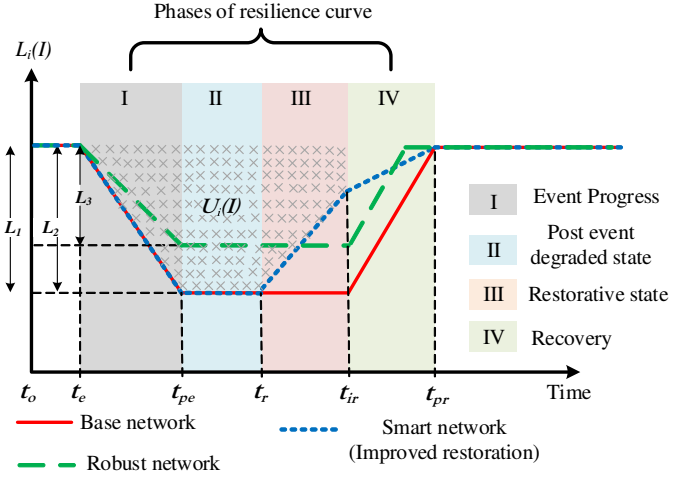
Phases of resilience curve

$L_i(I)$

I

II

III

IV

$L_3$

$L_1$

$L_2$

$U_i(I)$

I Event Progress

II Post event degraded state

III Restorative state

IV Recovery

$t_o$ $t_e$ $t_{pe}$ $t_r$ $t_{ir}$ $t_{pr}$ Time

Base network

Robust network

Smart network (Improved restoration)